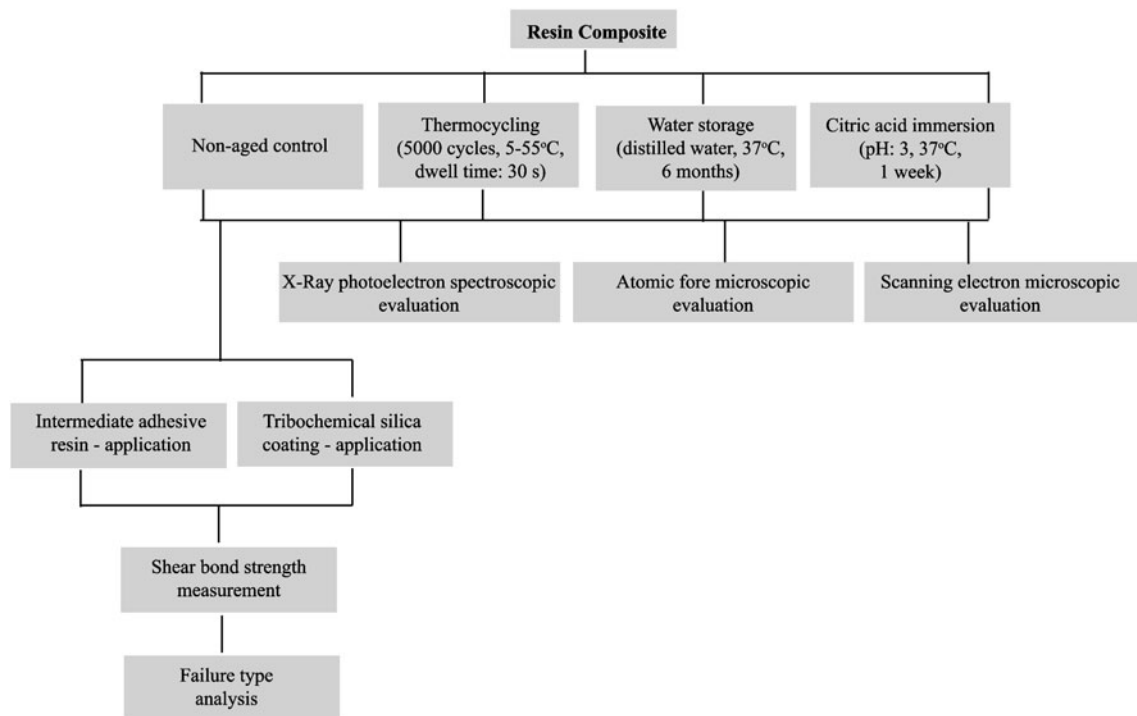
Resin Composite

Non-aged control

Thermocycling (5000 cycles, 5-55°C, dwell time: 30 s)

Water storage (distilled water, 37°C, 6 months)

Citric acid immersion (pH: 3, 37°C, 1 week)

X-Ray photoelectron spectroscopic evaluation

Atomic fore microscopic evaluation

Scanning electron microscopic evaluation

Intermediate adhesive resin - application

Tribochemical silica coating - application

Shear bond strength measurement

Failure type analysis